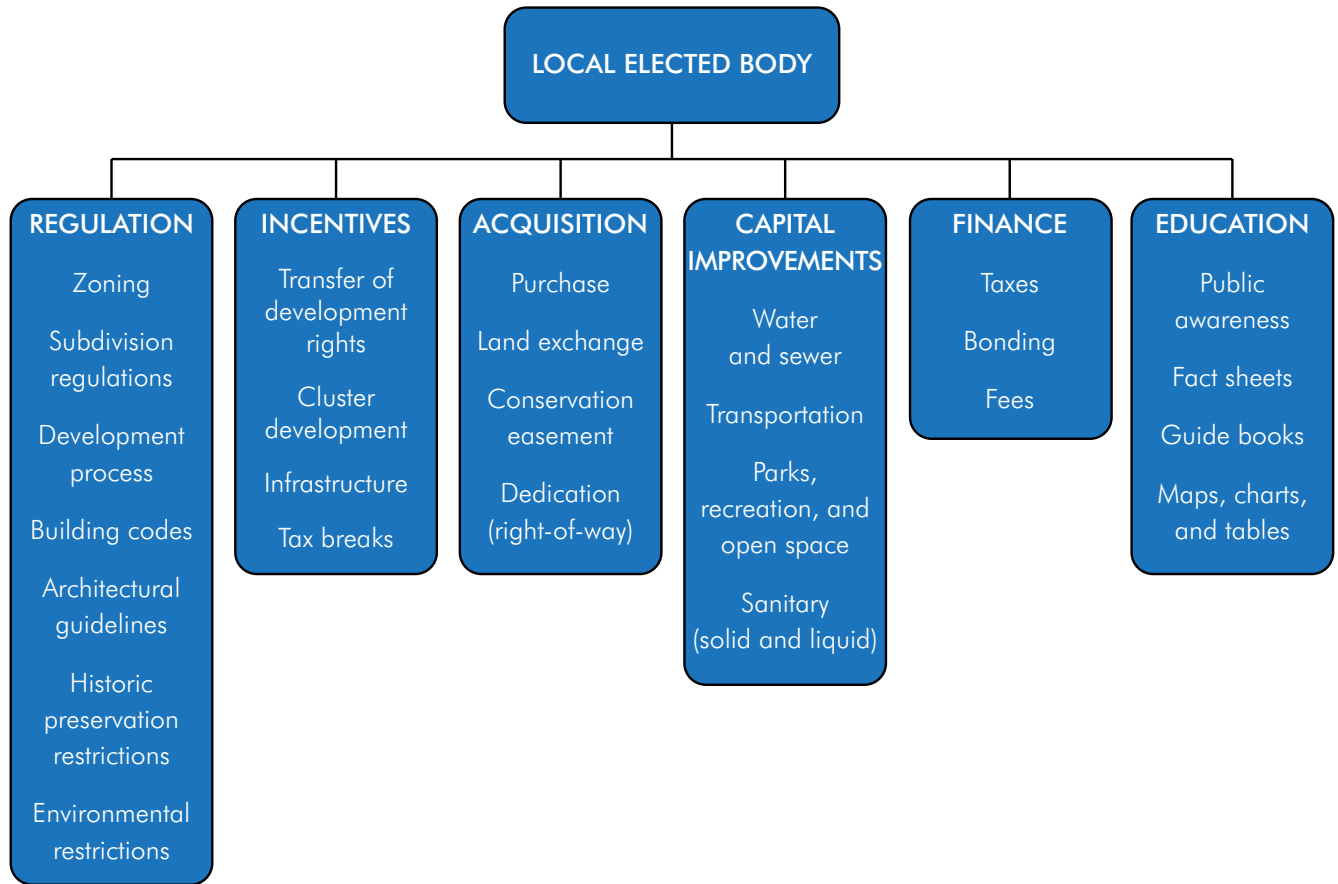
LOCAL ELECTED BODY

REGULATION

Zoning

Subdivision regulations

Development process

Building codes

Architectural guidelines

Historic preservation restrictions

Environmental restrictions

INCENTIVES

Transfer of development rights

Cluster development

Infrastructure

Tax breaks

ACQUISITION

Purchase

Land exchange

Conservation easement

Dedication (right-of-way)

CAPITAL IMPROVEMENTS

Water and sewer

Transportation

Parks, recreation, and open space

Sanitary (solid and liquid)

FINANCE

Taxes

Bonding

Fees

EDUCATION

Public awareness

Fact sheets

Guide books

Maps, charts, and tables